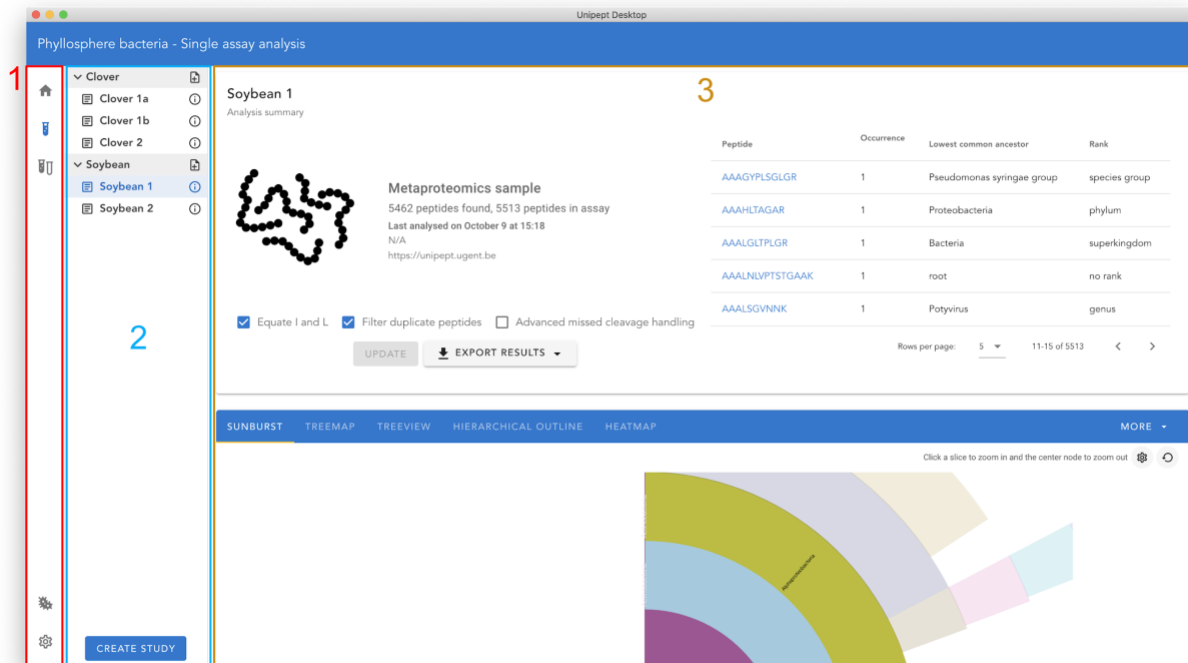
Unipept Desktop

Phyllosphere bacteria - Single assay analysis

1

Clover
Clover 1a
Clover 1b
Clover 2
Soybean
Soybean 1
Soybean 2

2

CREATE STUDY

3

Soybean 1
Analysis summary

Metaproteomics sample
5462 peptides found, 5513 peptides in assay
Last analysed on October 9 at 15:18
N/A
https://unipept.ugent.be

Equate I and L  Filter duplicate peptides  Advanced missed cleavage handling

UPDATE  EXPORT RESULTS

| Peptide | Occurrence | Lowest common ancestor | Rank |
|---|---|---|---|
| AAAGYPLSGLGR | 1 | Pseudomonas syringae group | species group |
| AAAHLTAGAR | 1 | Proteobacteria | phylum |
| AAALGLTPLGR | 1 | Bacteria | superkingdom |
| AAALNLVPTSTGAAK | 1 | root | no rank |
| AAALSGVNNK | 1 | Potyvirus | genus |

Rows per page: 5  11-15 of 5513

SUNBURST  TREEMAP  TREEVIEW  HIERARCHICAL OUTLINE  HEATMAP  MORE

Click a slice to zoom in and the center node to zoom out